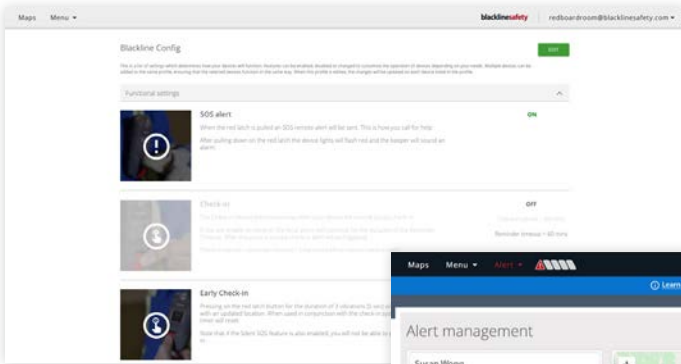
Maps Menu ▾

blacklinesafety redboardroom@blacklinesafety.com ▾

Blackline Config

EDIT

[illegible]

Functional settings

SOS alert

ON

When the red latch is pulled an SOS remote alert will be sent. This is how you call for help.

After pulling down on the red latch the device lights will flash red and the beeper will sound an alarm.

Check-in

OFF

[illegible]

Reminder timeout = 60 mins

Early Check-In

Pressing on the red latch button for the duration of 3 vibrations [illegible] with an updated location. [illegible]

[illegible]

Maps Menu ▾ Alert ▾

Learn

Alert management

Susan Wong